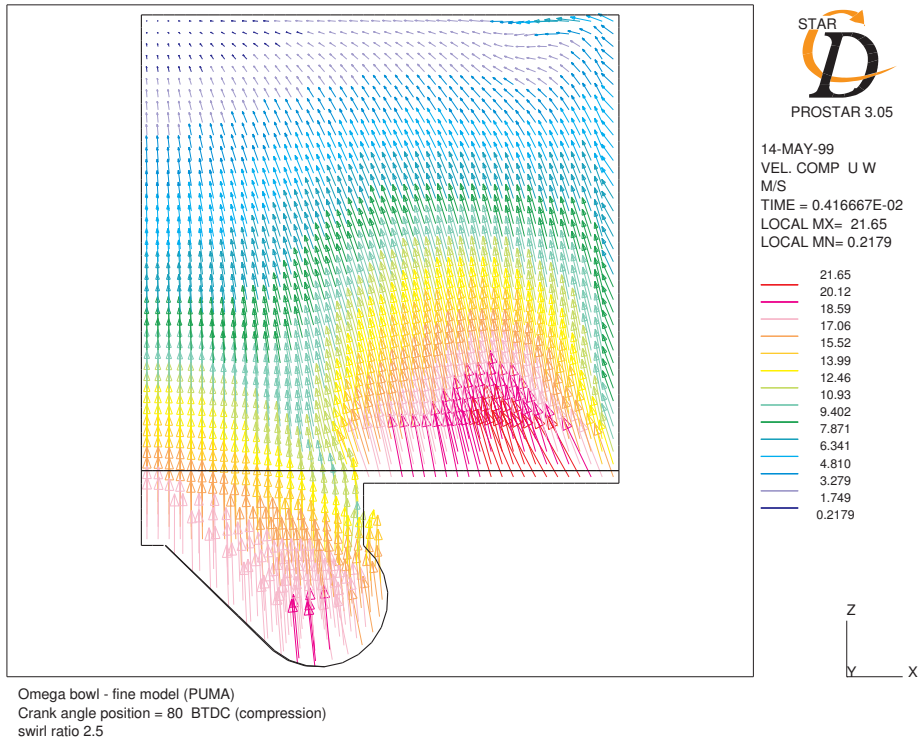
STAR
D
PROSTAR 3.05

14-MAY-99
VEL. COMP U W
M/S
TIME = 0.416667E-02
LOCAL MX= 21.65
LOCAL MN= 0.2179

21.65
20.12
18.59
17.06
15.52
13.99
12.46
10.93
9.402
7.871
6.341
4.810
3.279
1.749
0.2179

Z
Y X

Omega bowl - fine model (PUMA)
Crank angle position = 80 BTDC (compression)
swirl ratio 2.5